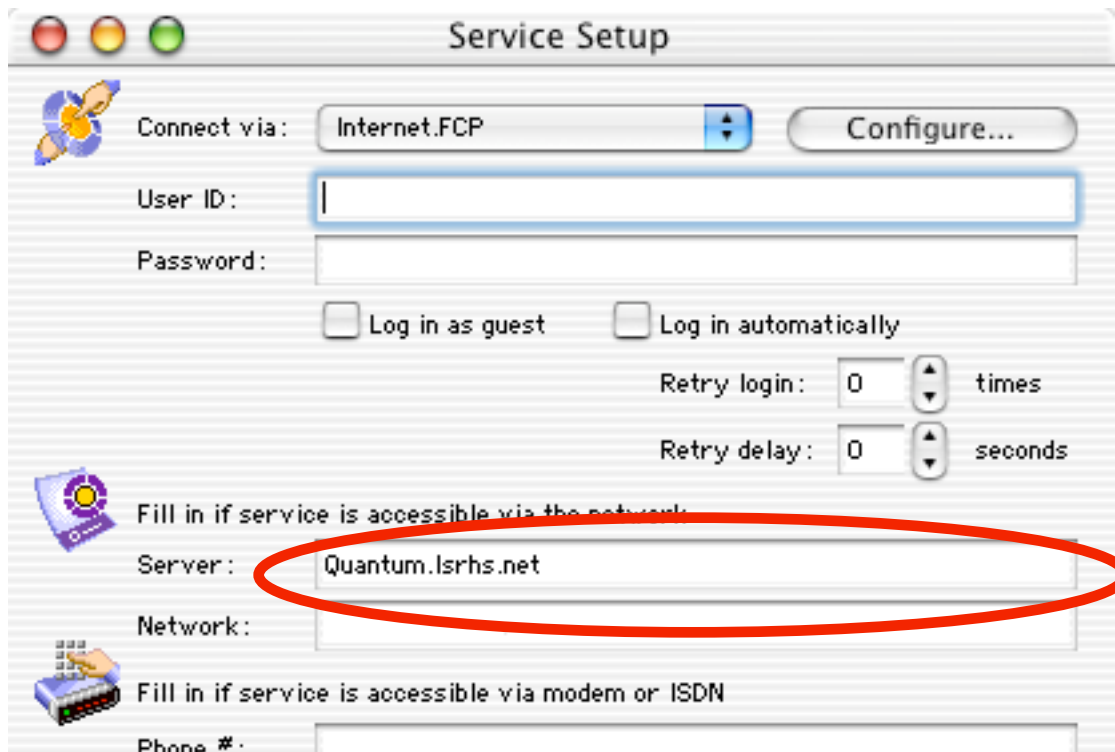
Service Setup

Connect via: Internet.FCP

Configure...

User ID:

Password:

Log in as guest

Log in automatically

Retry login: 0 times

Retry delay: 0 seconds

Fill in if service is accessible via the network

Server: Quantum.lsrhs.net

Network:

Fill in if service is accessible via modem or ISDN

Phone #: